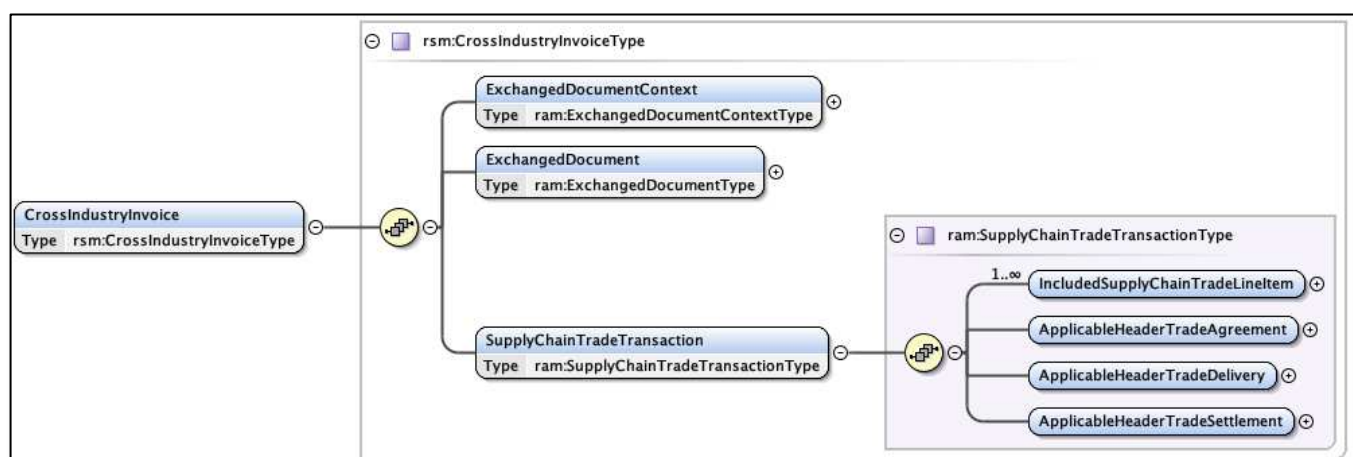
rsm:CrossIndustryInvoiceType

CrossIndustryInvoice
Type rsm:CrossIndustryInvoiceType

ExchangedDocumentContext
Type ram:ExchangedDocumentContextType

ExchangedDocument
Type ram:ExchangedDocumentType

SupplyChainTradeTransaction
Type ram:SupplyChainTradeTransactionType

ram:SupplyChainTradeTransactionType

1..∞

IncludedSupplyChainTradeLineItem

ApplicableHeaderTradeAgreement

ApplicableHeaderTradeDelivery

ApplicableHeaderTradeSettlement